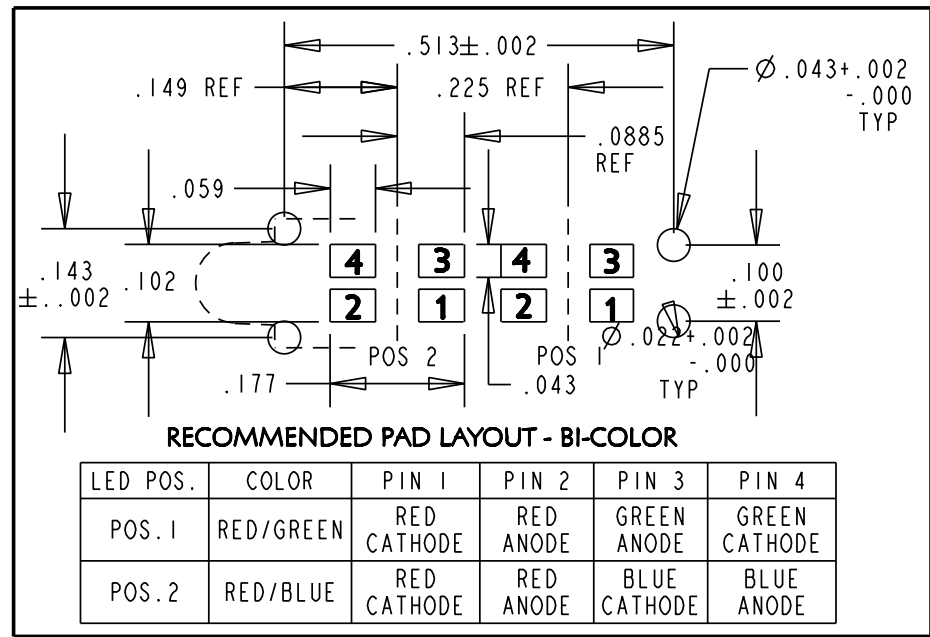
.513±.002

.149 REF

.225 REF

$\varnothing$.043+.002 -.000 TYP

.0885 REF

.059

.143 ±.002

.102

4 3 4 3

2 1 2 1

.100 ±.002

$\varnothing$.022+.002 -.000 TYP

POS 2

POS 1

.177

.043

RECOMMENDED PAD LAYOUT - BI-COLOR

| LED POS. | COLOR | PIN 1 | PIN 2 | PIN 3 | PIN 4 |
|---|---|---|---|---|---|
| POS.1 | RED/GREEN | RED CATHODE | RED ANODE | GREEN ANODE | GREEN CATHODE |
| POS.2 | RED/BLUE | RED CATHODE | RED ANODE | BLUE CATHODE | BLUE ANODE |